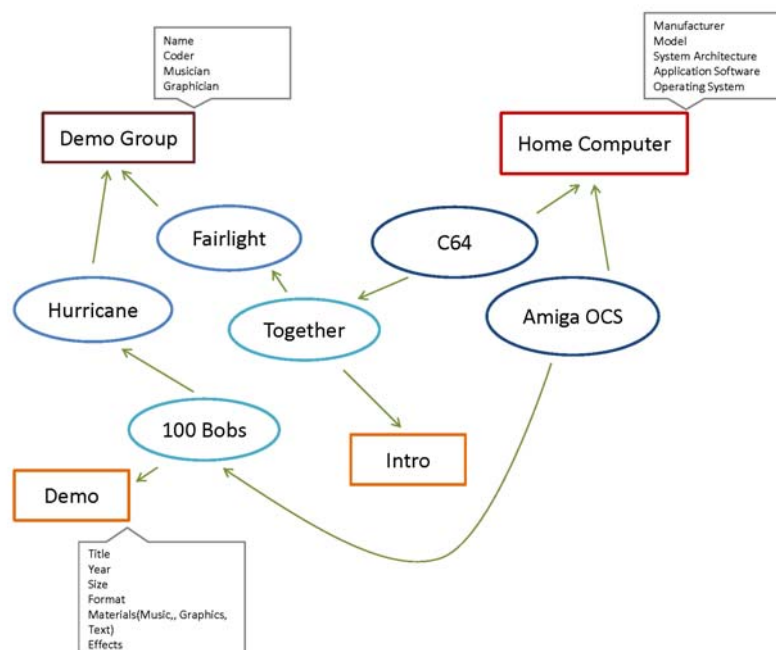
Name
Coder
Musician
Graphician

Demo Group

Manufacturer
Model
System Architecture
Application Software
Operating System

Home Computer

Fairlight

C64

Hurricane

Together

Amiga OCS

100 Bobs

Intro

Demo

Title
Year
Size
Format
Materials(Music,, Graphics, Text)
Effects